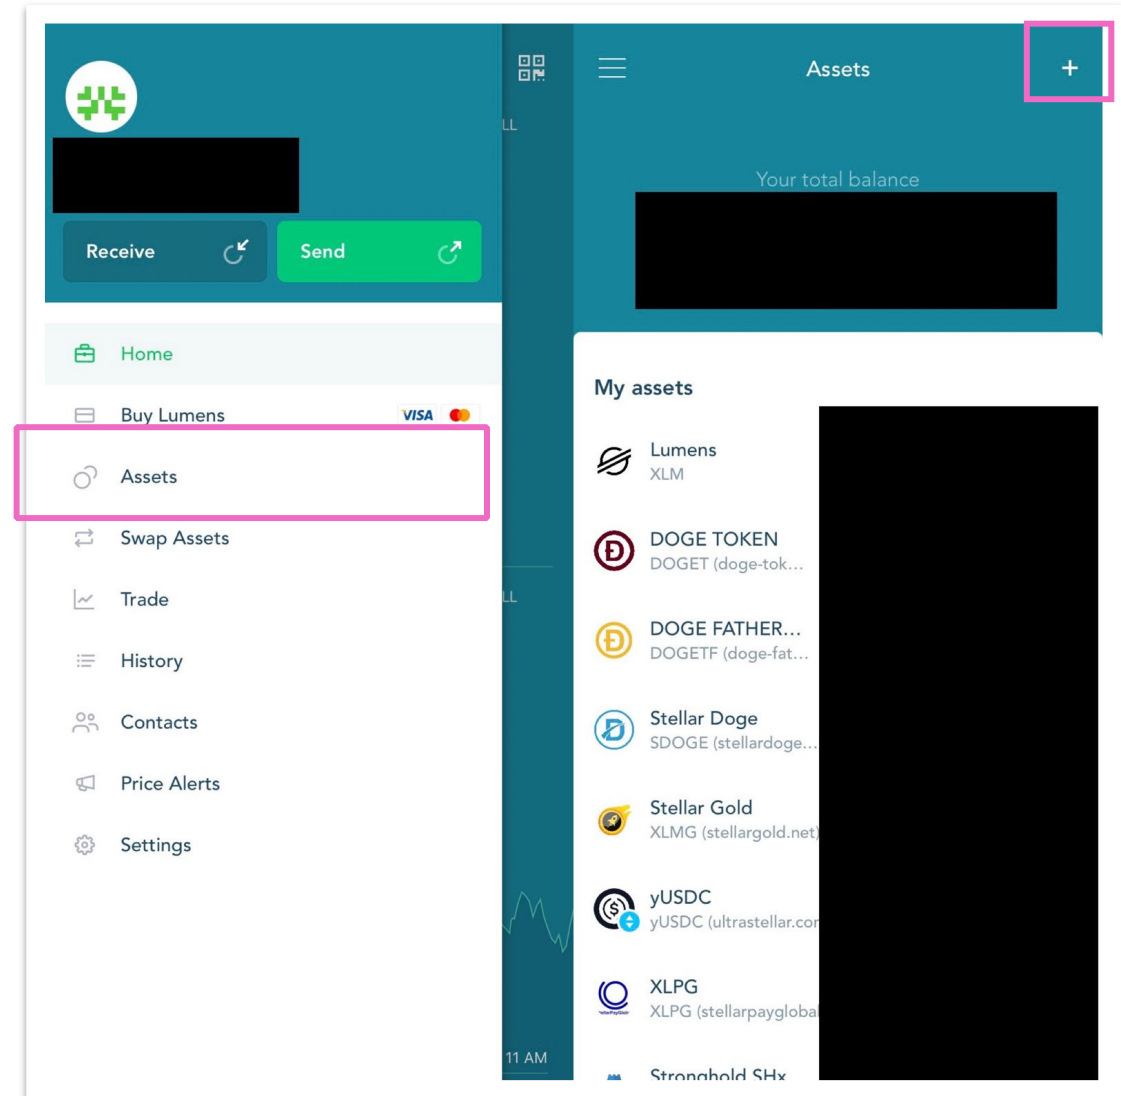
Receive

Send

Home

Buy Lumens VISA

Assets

Swap Assets

Trade

History

Contacts

Price Alerts

Settings

LL

LL

11 AM

Assets

+

Your total balance

My assets

Lumens
XLM

DOGE TOKEN
DOGET (doge-tok...

DOGE FATHER...
DOGETF (doge-fat...

Stellar Doge
SDOGE (stellardoge...

Stellar Gold
XLMG (stellargold.net)

yUSDC
yUSDC (ultrastellar.co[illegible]

XLPG
XLPG (stellarpayglobal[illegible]

Stronghold SHx